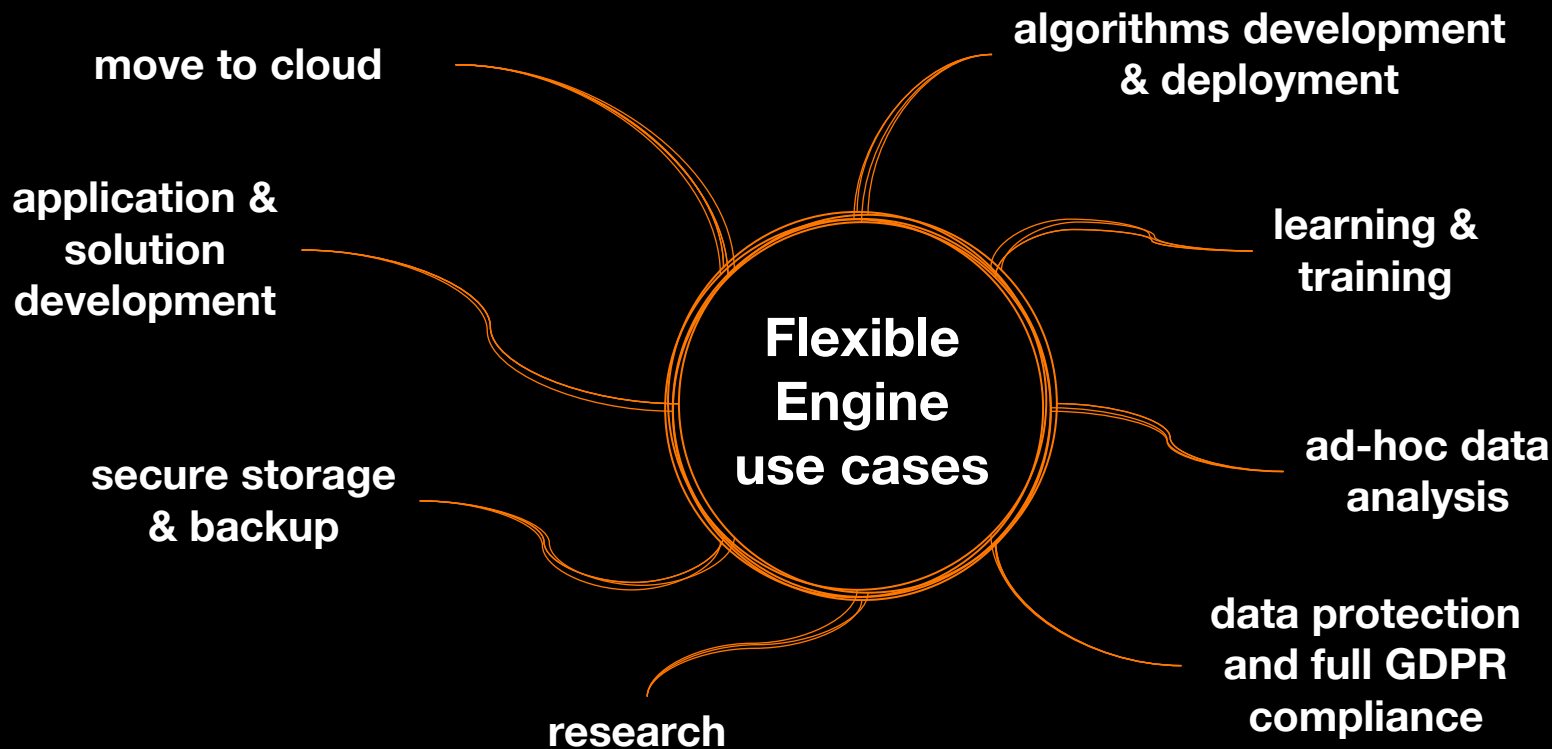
move to cloud

algorithms development & deployment

application & solution development

learning & training

Flexible Engine use cases

ad-hoc data analysis

secure storage & backup

data protection and full GDPR compliance

research